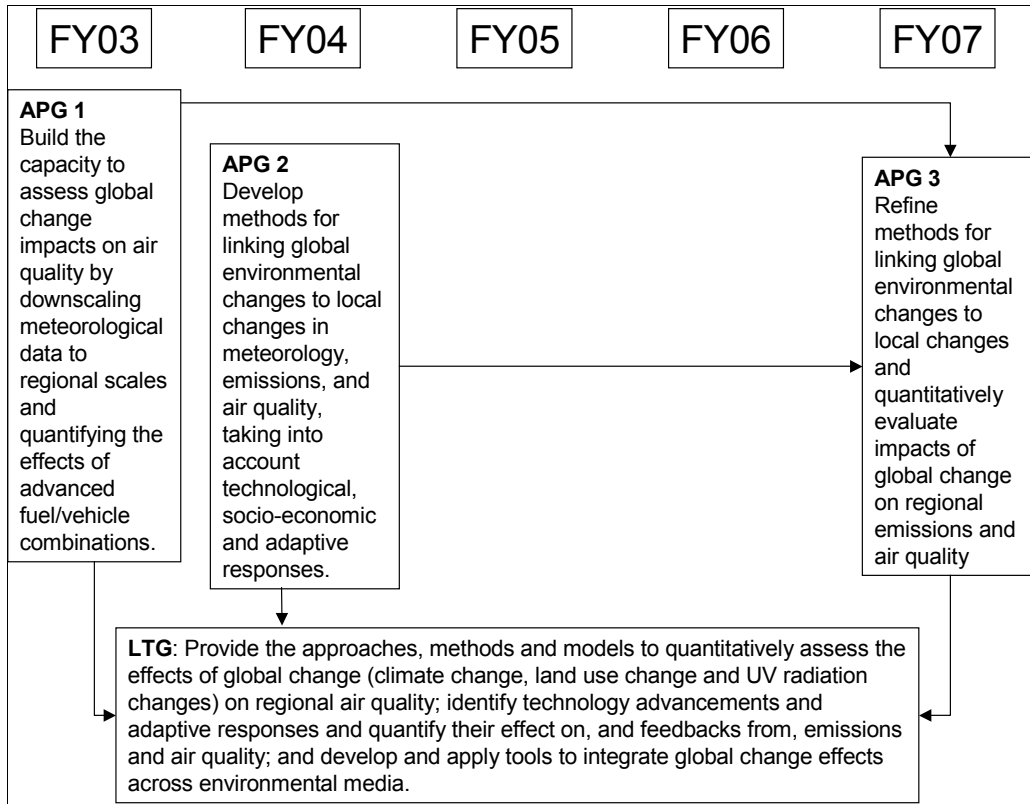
FY03

FY04

FY05

FY06

FY07

**APG 1**
Build the capacity to assess global change impacts on air quality by downscaling meteorological data to regional scales and quantifying the effects of advanced fuel/vehicle combinations.

**APG 2**
Develop methods for linking global environmental changes to local changes in meteorology, emissions, and air quality, taking into account technological, socio-economic and adaptive responses.

**APG 3**
Refine methods for linking global environmental changes to local changes and quantitatively evaluate impacts of global change on regional emissions and air quality

**LTG**: Provide the approaches, methods and models to quantitatively assess the effects of global change (climate change, land use change and UV radiation changes) on regional air quality; identify technology advancements and adaptive responses and quantify their effect on, and feedbacks from, emissions and air quality; and develop and apply tools to integrate global change effects across environmental media.